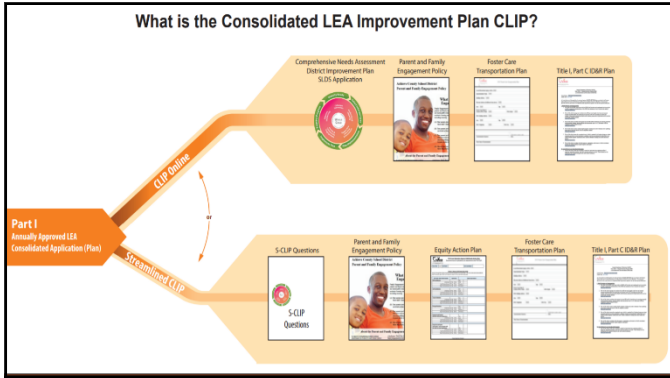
What is the Consolidated LEA Improvement Plan CLIP?

Part I
Annually Approved LEA Consolidated Application (Plan)

CLIP Online

or

Streamlined CLIP

Comprehensive Needs Assessment
District Improvement Plan
SLDS Application

Parent and Family Engagement Policy

Foster Care Transportation Plan

Title I, Part C ID&R Plan

S-CLIP Questions

S-CLIP Questions

Parent and Family Engagement Policy

Equity Action Plan

Foster Care Transportation Plan

Title I, Part C ID&R Plan